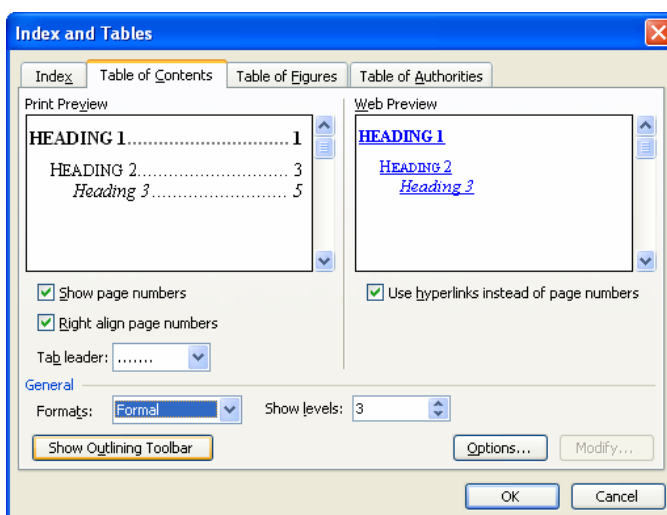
Index and Tables

Index | Table of Contents | Table of Figures | Table of Authorities

Print Preview

HEADING 1........................ 1

HEADING 2........................ 3

Heading 3........................ 5

Web Preview

HEADING 1

HEADING 2

Heading 3

Show page numbers

Right align page numbers

Tab leader: .......

Use hyperlinks instead of page numbers

General

Formats: Formal

Show levels: 3

Show Outlining Toolbar

Options...

Modify...

OK

Cancel